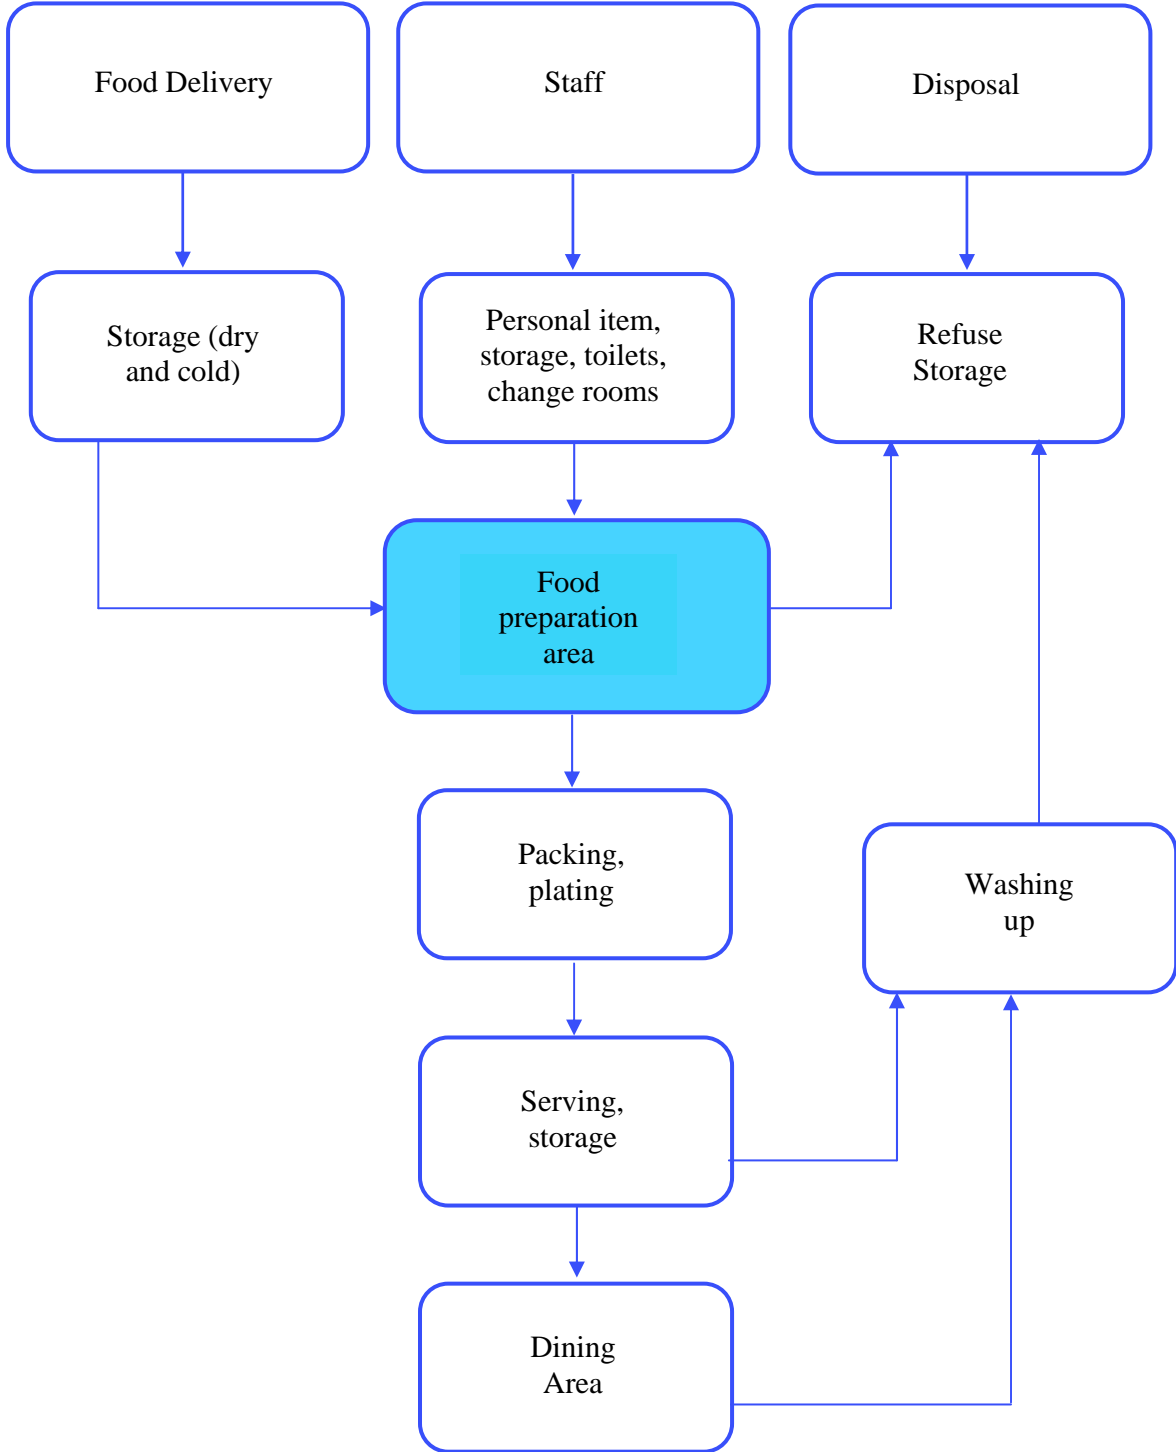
Food Delivery

Staff

Disposal

Storage (dry and cold)

Personal item, storage, toilets, change rooms

Refuse Storage

Food preparation area

Packing, plating

Washing up

Serving, storage

Dining Area